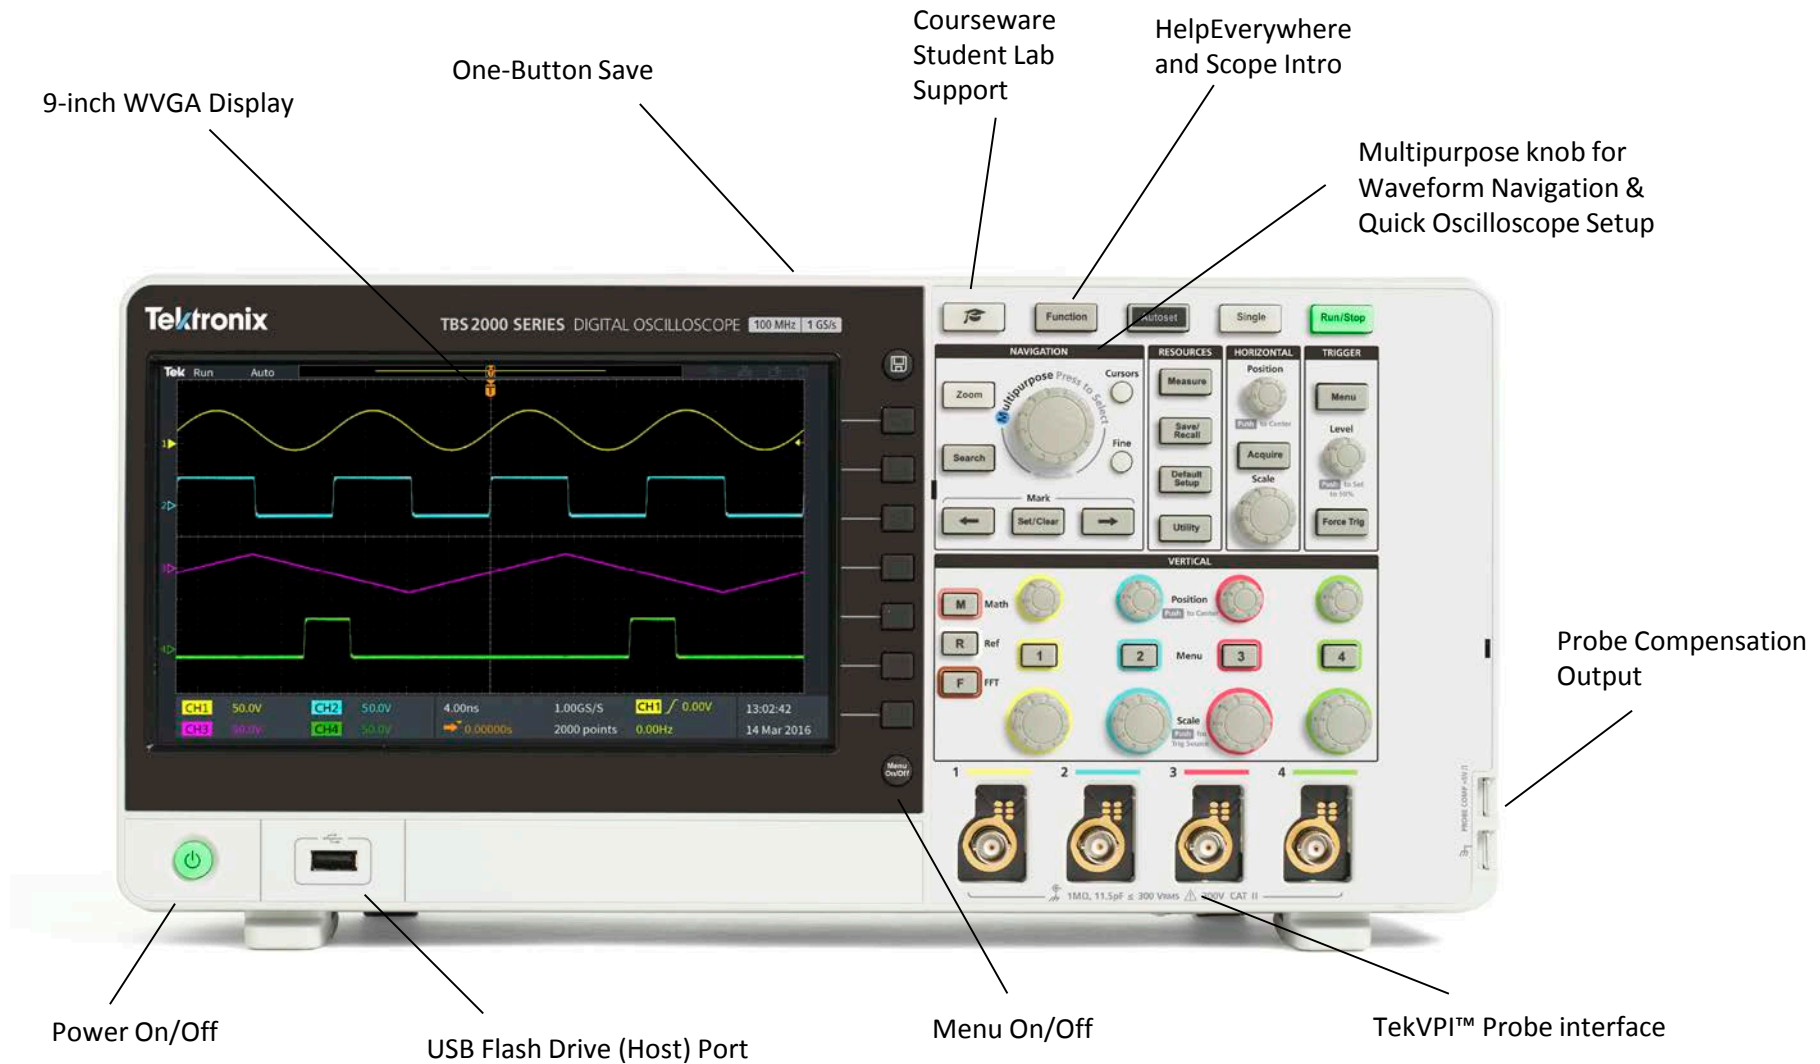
9-inch WVGA Display

One-Button Save

Courseware Student Lab Support

HelpEverywhere and Scope Intro

Multipurpose knob for Waveform Navigation & Quick Oscilloscope Setup

Tektronix

TBS 2000 SERIES DIGITAL OSCILLOSCOPE 100 MHz 1 GS/s

Tek Run Auto

CH1 50.0V CH2 50.0V 4.00ns 1.00GS/S CH1 0.00V 13:02:42
CH3 50.0V CH4 50.0V 0.00000s 2000 points 0.00Hz 14 Mar 2016

Function Autoset Single Run/Stop

NAVIGATION
Zoom
Multipurpose Press to Select
Cursors
Fine
Search
Mark
Set/Clear

RESOURCES
Measure
Save/Recall
Default Setup
Utility

HORIZONTAL
Position
Push to Center
Acquire
Scale

TRIGGER
Menu
Level
Push to Set to 50%
Force Trig

VERTICAL
M Math
R Ref
F FFT
Position Push to Center
1 2 Menu 3 4
Scale Push for Trig Source

Menu On/Off

1 2 3 4

1MΩ, 11.5pF ≤ 300 VRMS 300V CAT II

PROBE COMP ~5V

Probe Compensation Output

Power On/Off

USB Flash Drive (Host) Port

Menu On/Off

TekVPI™ Probe interface